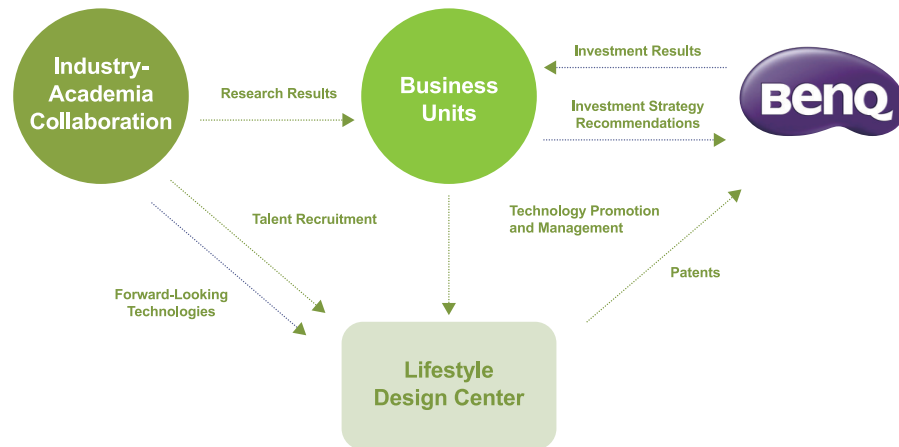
Industry-Academia Collaboration

Research Results

Business Units

Investment Results

Investment Strategy Recommendations

BenQ

Talent Recruitment

Technology Promotion and Management

Forward-Looking Technologies

Patents

Lifestyle Design Center